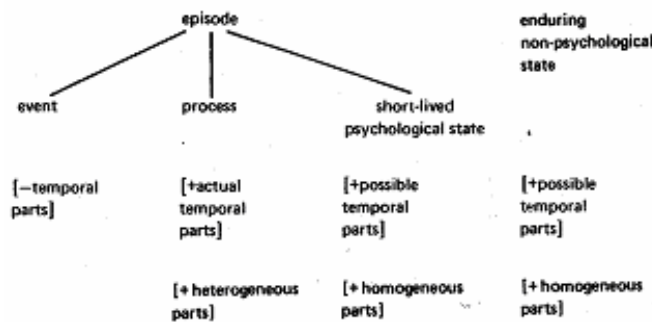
episode

enduring non-psychological state

event

process

short-lived psychological state

[−temporal parts]

[+actual temporal parts]

[+possible temporal parts]

[+possible temporal parts]

[+ heterogeneous parts]

[+ homogeneous parts]

[+ homogeneous parts]